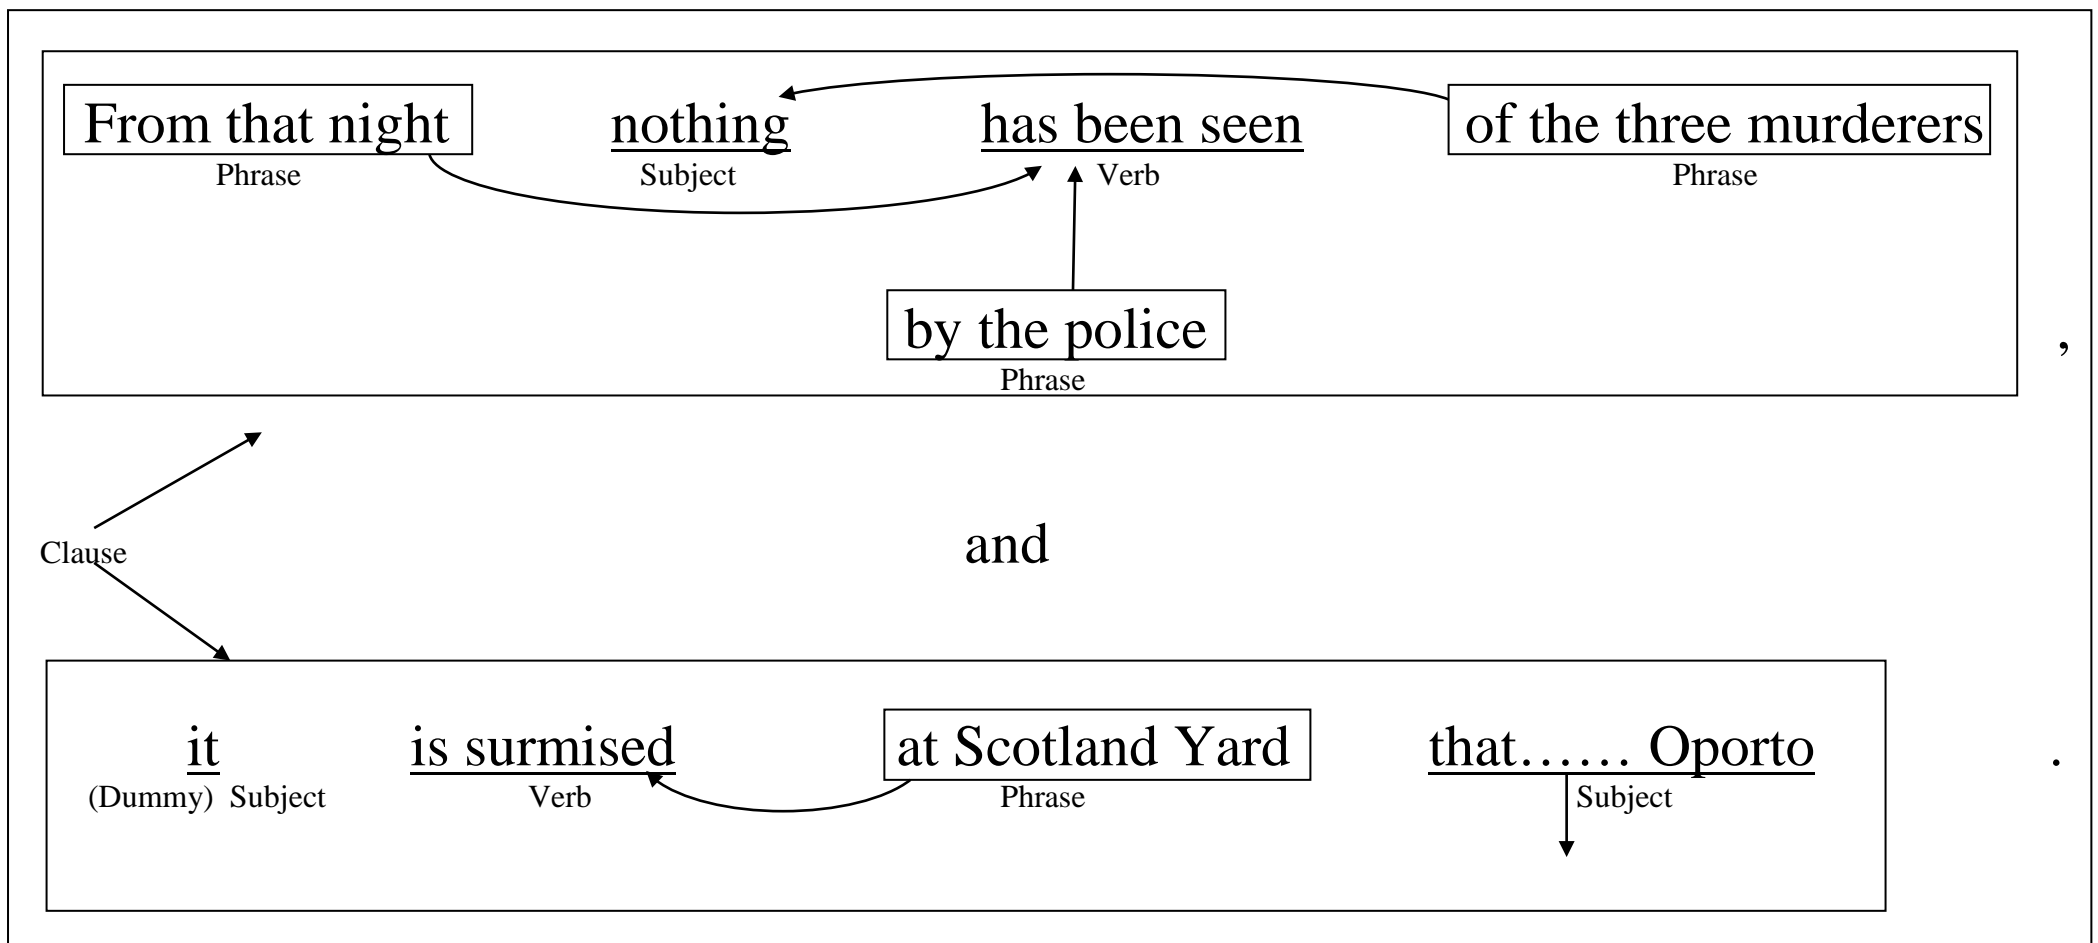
From that night
Phrase

nothing
Subject

has been seen
Verb

of the three murderers
Phrase

by the police
Phrase

,

Clause

and

it
(Dummy) Subject

is surmised
Verb

at Scotland Yard
Phrase

that…… Oporto
Subject

.